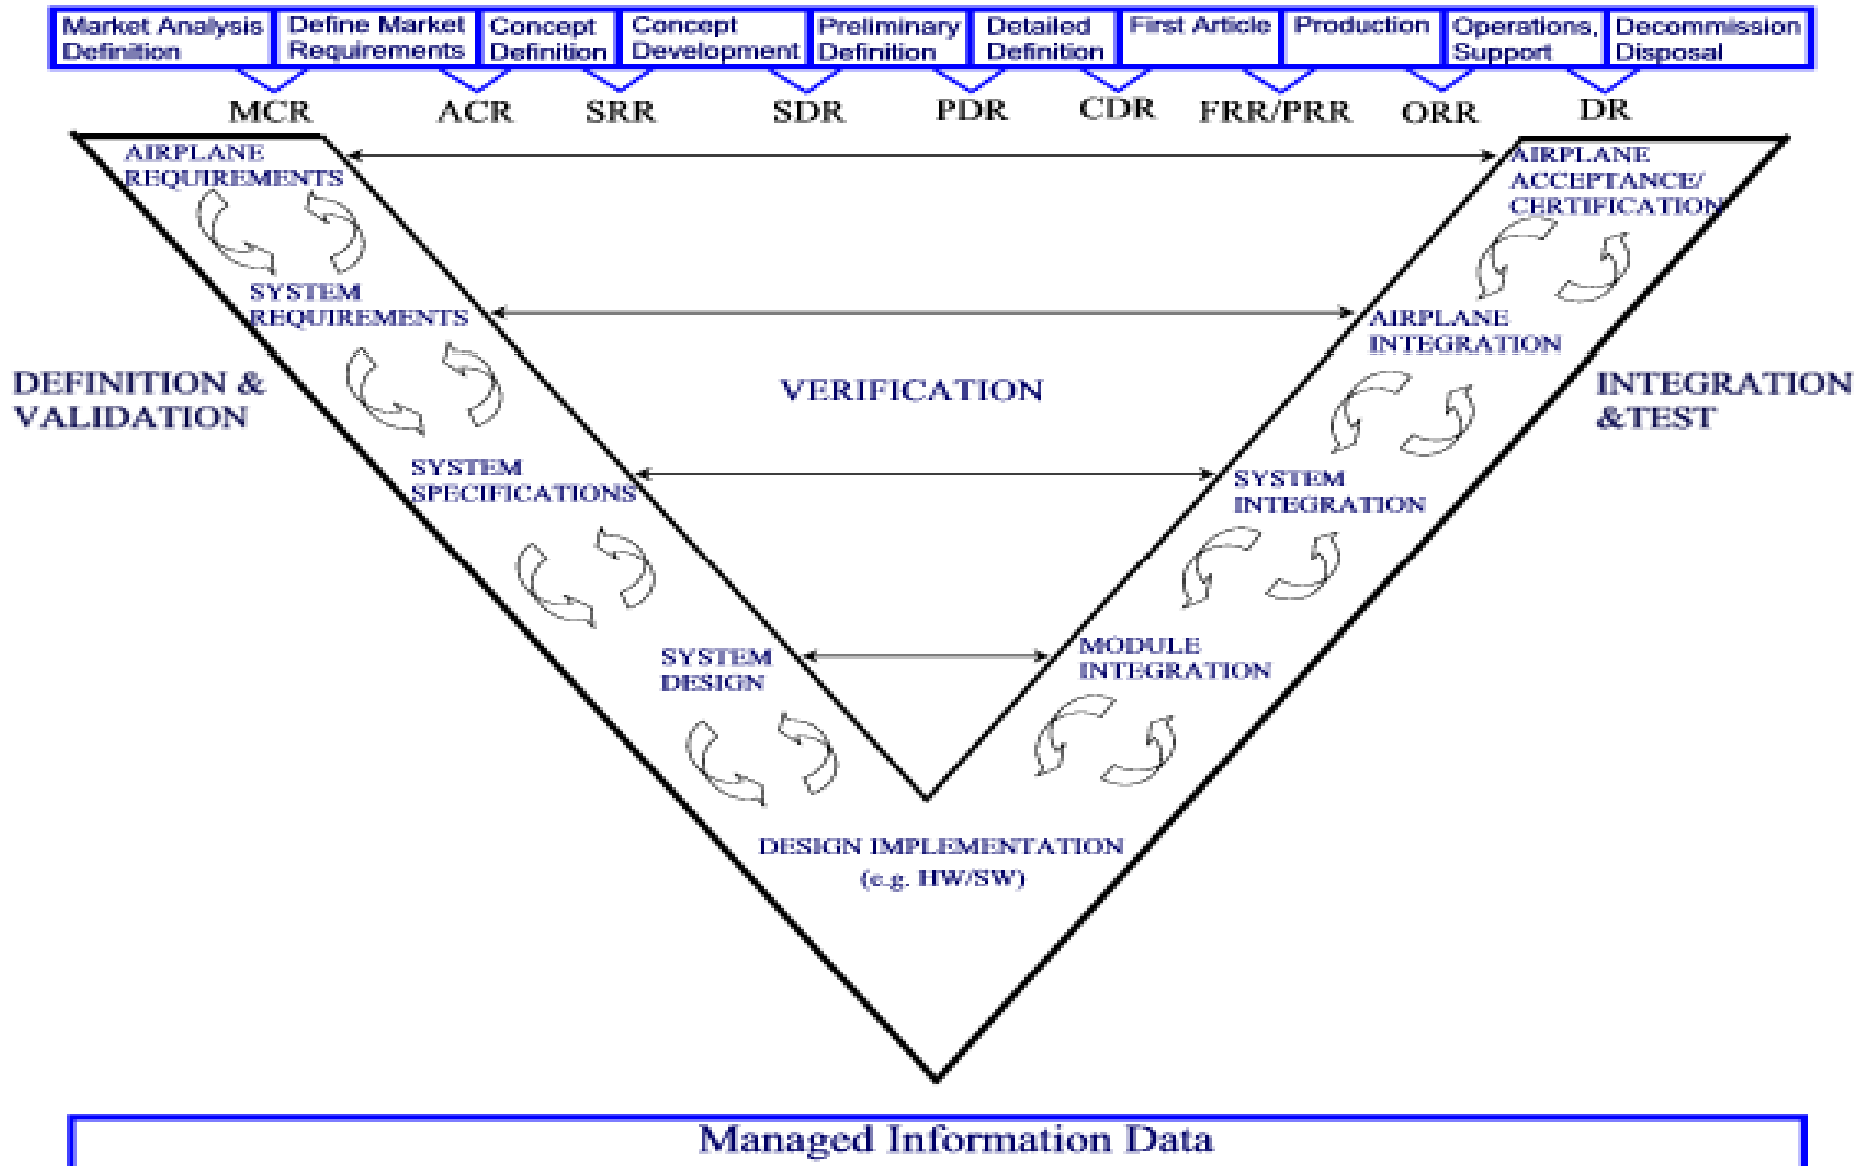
Market Analysis Definition | Define Market Requirements | Concept Definition | Concept Development | Preliminary Definition | Detailed Definition | First Article | Production | Operations, Support | Decommission Disposal

MCR ACR SRR SDR PDR CDR FRR/PRR ORR DR

AIRPLANE REQUIREMENTS

AIRPLANE ACCEPTANCE/ CERTIFICATION

SYSTEM REQUIREMENTS

AIRPLANE INTEGRATION

DEFINITION & VALIDATION

VERIFICATION

INTEGRATION &TEST

SYSTEM SPECIFICATIONS

SYSTEM INTEGRATION

SYSTEM DESIGN

MODULE INTEGRATION

DESIGN IMPLEMENTATION (e.g. HW/SW)

Managed Information Data